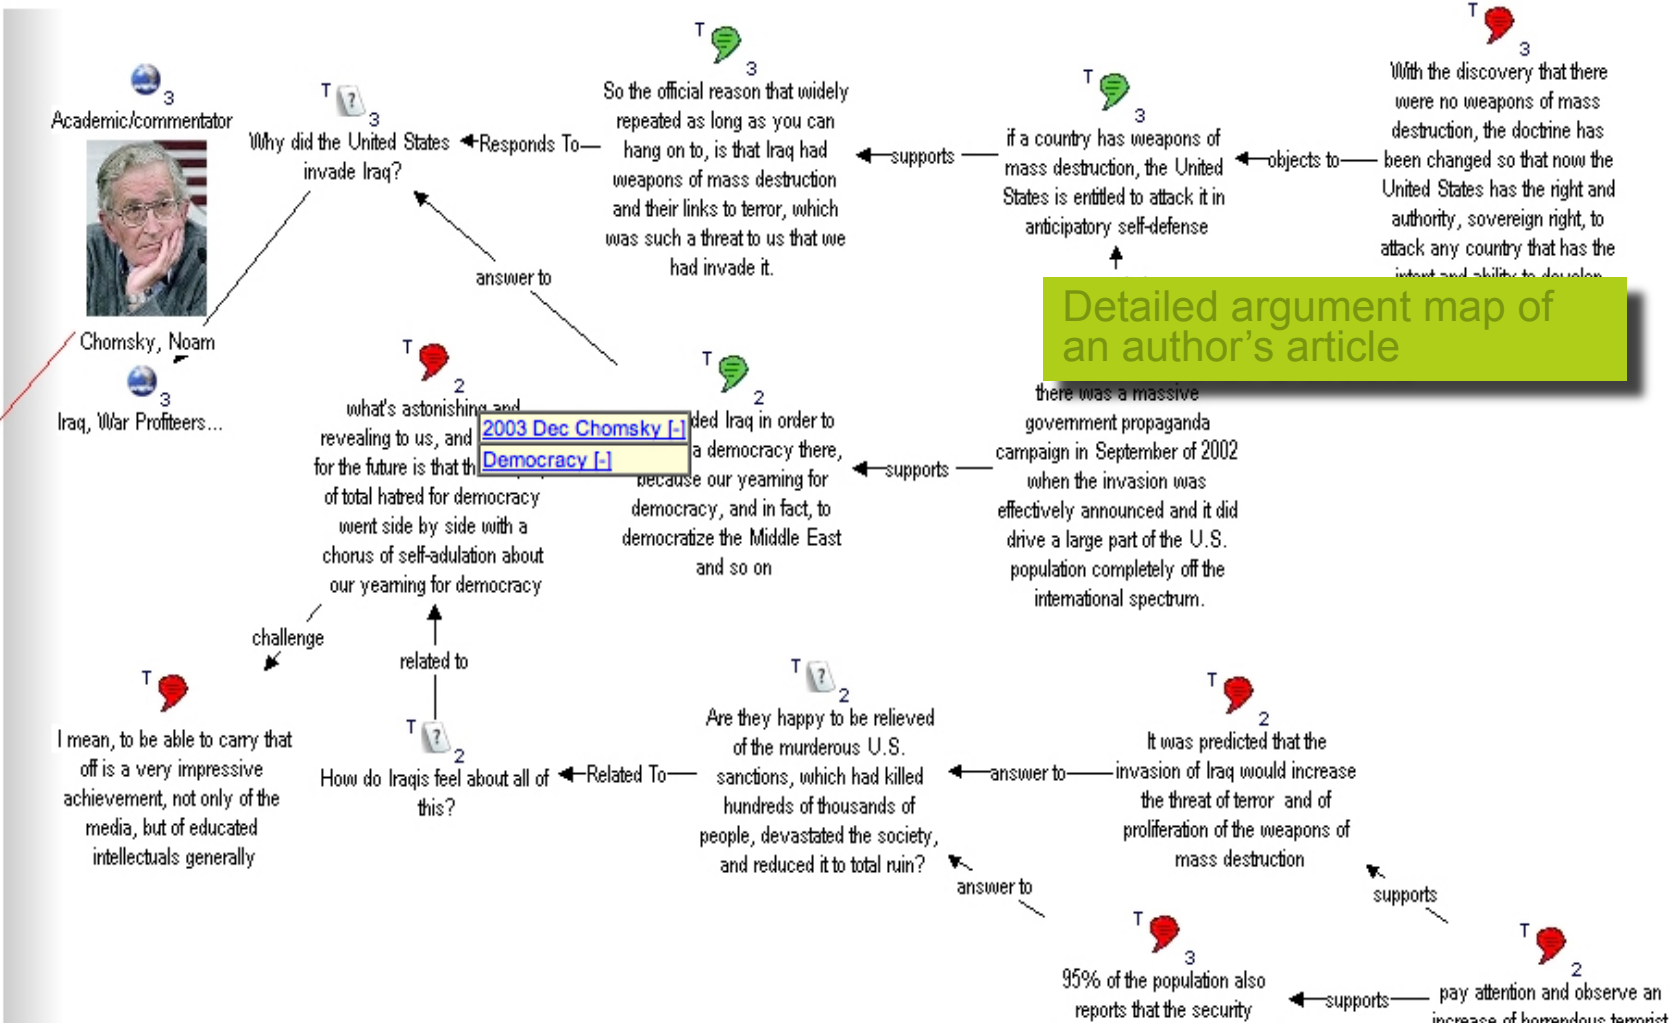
3
Academic/commentator

Chomsky, Noam

3
Iraq, War Profiteers...

T
3
Why did the United States invade Iraq?

Responds To

T
3
So the official reason that widely repeated as long as you can hang on to, is that Iraq had weapons of mass destruction and their links to terror, which was such a threat to us that we had invade it.

supports

T
3
if a country has weapons of mass destruction, the United States is entitled to attack it in anticipatory self-defense

objects to

T
3
With the discovery that there were no weapons of mass destruction, the doctrine has been changed so that now the United States has the right and authority, sovereign right, to attack any country that has the intent and ability to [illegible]

Detailed argument map of an author's article

answer to

T
2
what's astonishing and revealing to us, and for the future is that th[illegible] of total hatred for democracy went side by side with a chorus of self-adulation about our yearning for democracy

2003 Dec Chomsky [-]
Democracy [-]

T
2
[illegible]ded Iraq in order to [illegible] a democracy there, because our yearning for democracy, and in fact, to democratize the Middle East and so on

supports

there was a massive government propaganda campaign in September of 2002 when the invasion was effectively announced and it did drive a large part of the U.S. population completely off the international spectrum.

challenge

related to

T
I mean, to be able to carry that off is a very impressive achievement, not only of the media, but of educated intellectuals generally

T
2
How do Iraqis feel about all of this?

Related To

T
2
Are they happy to be relieved of the murderous U.S. sanctions, which had killed hundreds of thousands of people, devastated the society, and reduced it to total ruin?

answer to

T
2
It was predicted that the invasion of Iraq would increase the threat of terror and of proliferation of the weapons of mass destruction

answer to

supports

T
3
95% of the population also reports that the security

supports

T
2
pay attention and observe an increase of horrendous terrorist